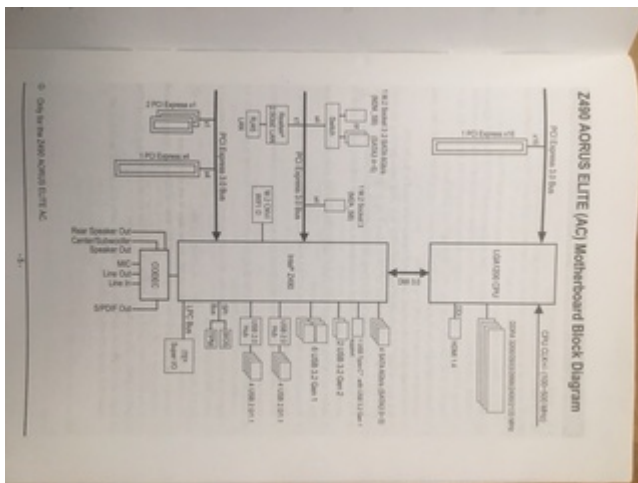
Z490 AORUS ELITE (AC) Motherboard Block Diagram

CPU CLK+/- (100~500 MHz)

1 PCI Express x16

PCI Express 3.0 Bus

LGA1200 CPU

DDR4 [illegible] MHz

HDMI 1.4

DMI 3.0

Intel® Z490

1 M.2 Socket 3 (SATA/PCIe)

M.2 (CNVi) WIFI

PCI Express 3.0 Bus

1 M.2 Socket 3 SATA 6Gb/s (M2A_SB)

Switch

Realtek® 2.5GbE LAN

RJ45

3 PCI Express x1

1 PCI Express x4

PCI Express 3.0 Bus

6 SATA 6Gb/s

1 USB Type-C® with USB 3.2 Gen 2

2 USB 3.2 Gen 2

4 USB 3.2 Gen 1

USB 3.2 Gen 1 Hub

4 USB 2.0/1.1

USB 2.0 Hub

4 USB 2.0/1.1

SPI Bus

BIOS

LPC Bus

ITE® Super I/O

CODEC

Rear Speaker Out
Center/Subwoofer Speaker Out
MIC
Line Out
Line In
S/PDIF Out

(*) Only for the Z490 AORUS ELITE AC.

- 5 -